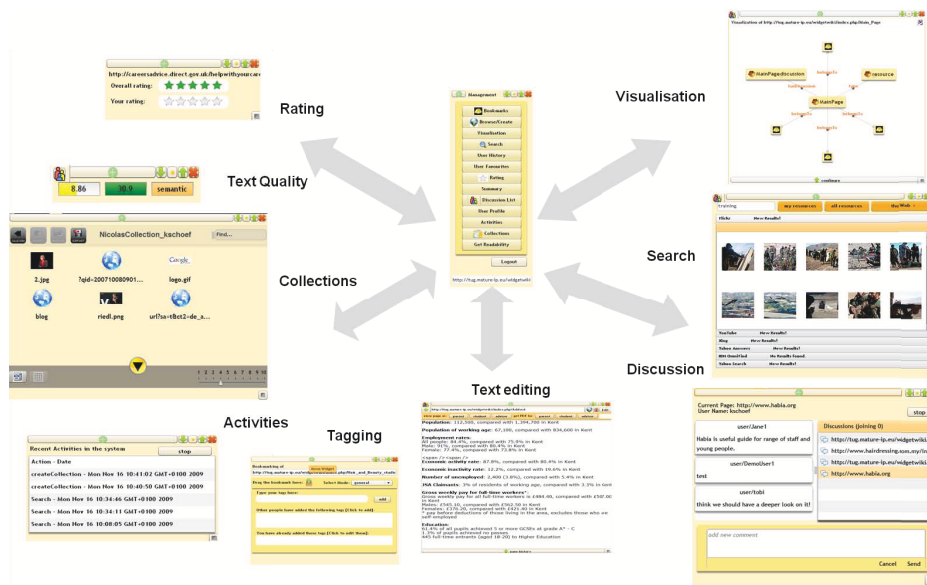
Rating

http://careersadvice.direct.gov.uk/helpwithyourcare
Overall rating:
Your rating:

Text Quality

8.86
30.9
semantic

NicolasCollection_kschoef
Find...
2.jpg
?gid=200710080901...
logo.gif
blog
riedl.png
url?sa=t&ct2=de_a...

Collections

Management
Bookmarks
Browse/Create
Visualization
Search
User History
Host Favourites
Rating
Summary
Discussion List
User Profile
Activities
Collections
Get Readability
Logout
http://tug.mature-ip.eu/widgetwiki

Visualisation

Visualization of http://tug.mature-ip.eu/widgetwiki/index.php/Main_Page
MainPage:discussion
resource
MainPage
belongsTo
hasDiscussion
type

Search

training
my resources
all resources
the Web
Flickr
New Results!
YouTube
New Results!
Blog
New Results!
Yahoo Answers
New Results!
IBM Unmilled
No Results found
Yahoo Search
New Results!

Discussion

Current Page: http://www.habia.org
User Name: kschoef
stop
user/Jane1
Habia is useful guide for range of staff and young people.
user/DemoUser1
test
user/tobi
think we should have a deeper look on it!
Discussions (joining 0)
http://tug.mature-ip.eu/widgetwiki
http://www.hairdressing.ssm.my/in
http://tug.mature-ip.eu/widgetwiki
http://www.habia.org
add new comment
Cancel
Send

Text editing

Population: 112,500, compared with 1,394,700 in Kent
Population of working age: 67,100, compared with 834,600 in Kent
Employment rates:
Economic activity rate: 67.8%, compared with 80.4% in Kent
Economic inactivity rate: 12.2%, compared with 19.6% in Kent
Number of unemployed: 2,400 (3.6%), compared with 5.4% in Kent
JSA Claimants: 3% of residents of working age, compared with 3.3% in Kent
Gross weekly pay for full time workers*:
Education:

Activities

Recent Activities in the system
stop
Action - Date
createCollection - Mon Nov 16 10:41:02 GMT+0100 2009
createCollection - Mon Nov 16 10:40:50 GMT+0100 2009
Search - Mon Nov 16 10:34:46 GMT+0100 2009
Search - Mon Nov 16 10:34:11 GMT+0100 2009
Search - Mon Nov 16 10:08:05 GMT+0100 2009
stop

Tagging

Bookmarking of
Drag the bookmark here:
Select Mode: general
Type your tag here:
add
Other people have added the following tags [Click to add]
You have already added these tags [Click to add them]